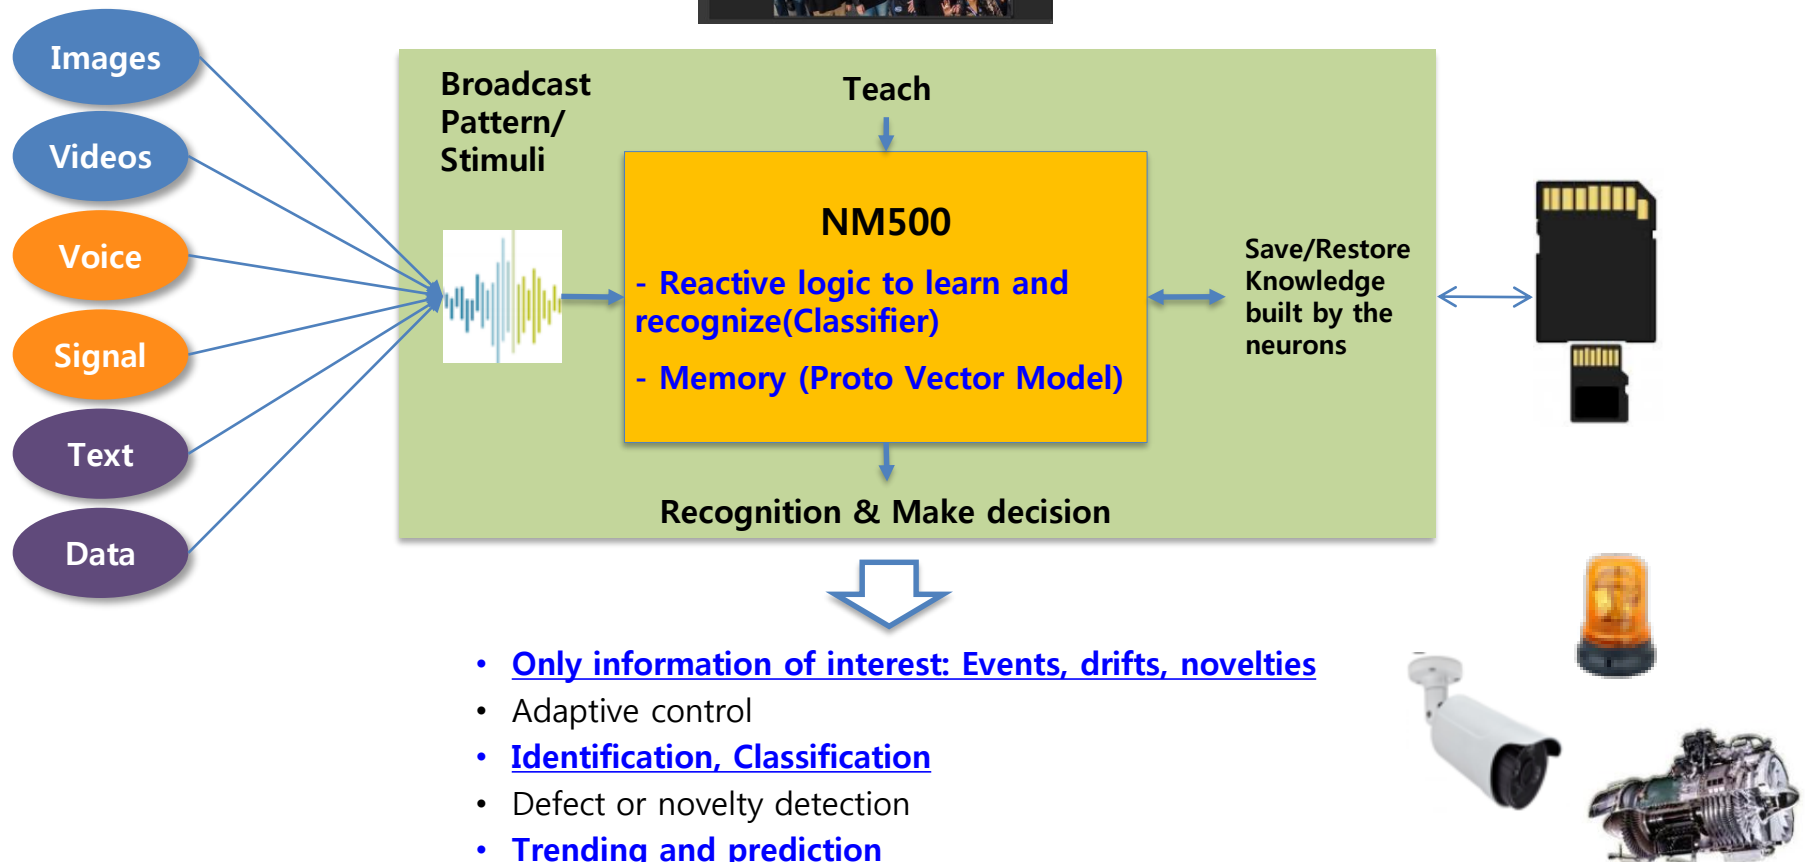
Images

Videos

Voice

Signal

Text

Data

Broadcast Pattern/ Stimuli

Teach

NM500

- Reactive logic to learn and recognize(Classifier)

- Memory (Proto Vector Model)

Save/Restore Knowledge built by the neurons

Recognition & Make decision

• Only information of interest: Events, drifts, novelties
• Adaptive control
• Identification, Classification
• Defect or novelty detection
• Trending and prediction